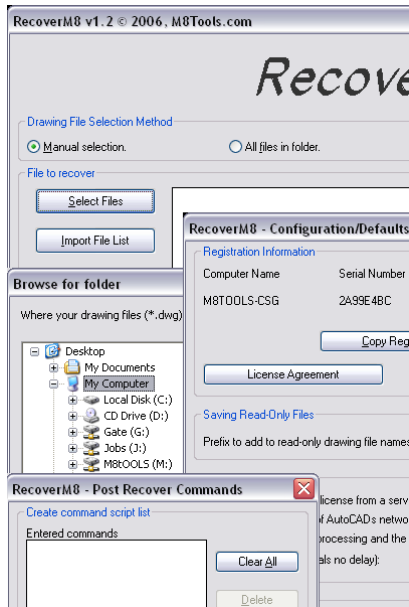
RecoverM8 v1.2 © 2006, M8Tools.com

Recove

Drawing File Selection Method

Manual selection.

All files in folder.

File to recover

Select Files

Import File List

RecoverM8 - Configuration/Defaults

Registration Information

Computer Name

Serial Number

M8TOOLS-CSG

2A99E4BC

Copy Reg

License Agreement

Saving Read-Only Files

Prefix to add to read-only drawing file names

Browse for folder

Where your drawing files (*.dwg)

Desktop

My Documents

My Computer

Local Disk (C:)

CD Drive (D:)

Gate (G:)

Jobs (J:)

M8tOOLS (M:)

RecoverM8 - Post Recover Commands

Create command script list

Entered commands

Clear All

Delete

license from a serv

f AutoCADs netwo

rocessing and the

als no delay):